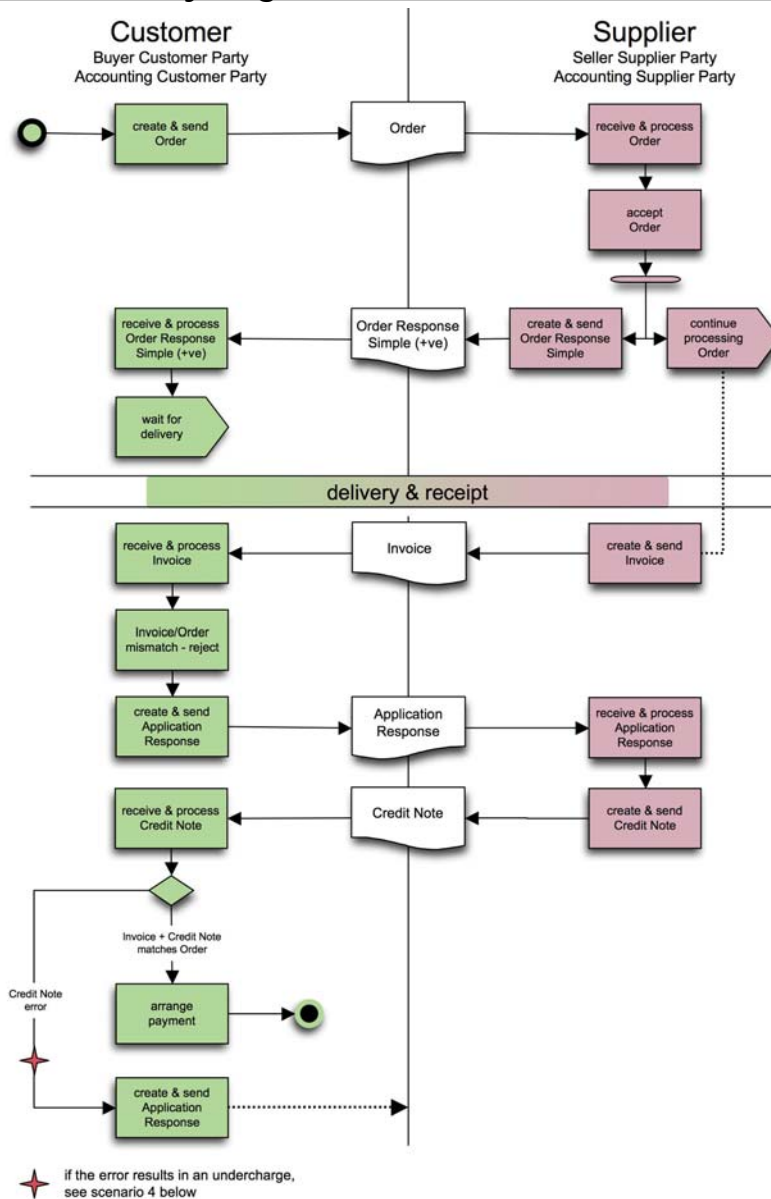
Customer
Buyer Customer Party
Accounting Customer Party

Supplier
Seller Supplier Party
Accounting Supplier Party

create & send Order

Order

receive & process Order

accept Order

receive & process Order Response Simple (+ve)

Order Response Simple (+ve)

create & send Order Response Simple

continue processing Order

wait for delivery

delivery & receipt

receive & process Invoice

Invoice

create & send Invoice

Invoice/Order mismatch - reject

create & send Application Response

Application Response

receive & process Application Response

receive & process Credit Note

Credit Note

create & send Credit Note

Invoice + Credit Note matches Order

Credit Note error

arrange payment

create & send Application Response

if the error results in an undercharge, see scenario 4 below